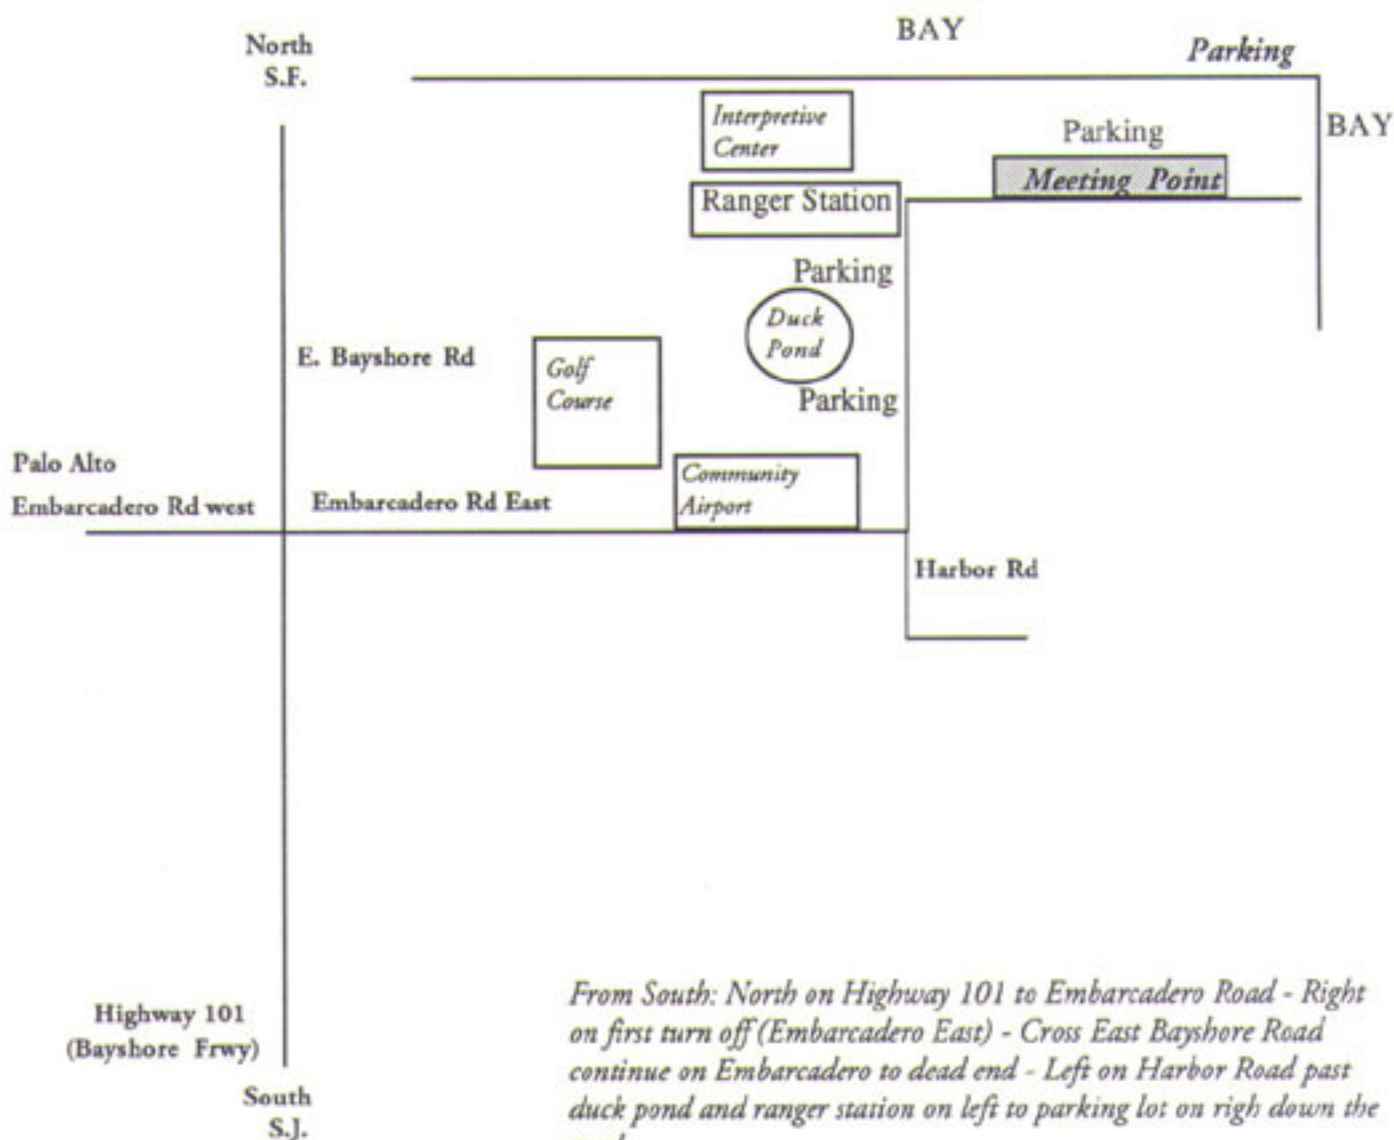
North
S.F.

BAY

Parking

Interpretive Center

Ranger Station

Parking

Meeting Point

BAY

Parking

Duck Pond

Parking

E. Bayshore Rd

Golf Course

Palo Alto
Embarcadero Rd west

Embarcadero Rd East

Community Airport

Harbor Rd

Highway 101
(Bayshore Frwy)

South
S.J.

From South: North on Highway 101 to Embarcadero Road - Right on first turn off (Embarcadero East) - Cross East Bayshore Road continue on Embarcadero to dead end - Left on Harbor Road past duck pond and ranger station on left to parking lot on righ down the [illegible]